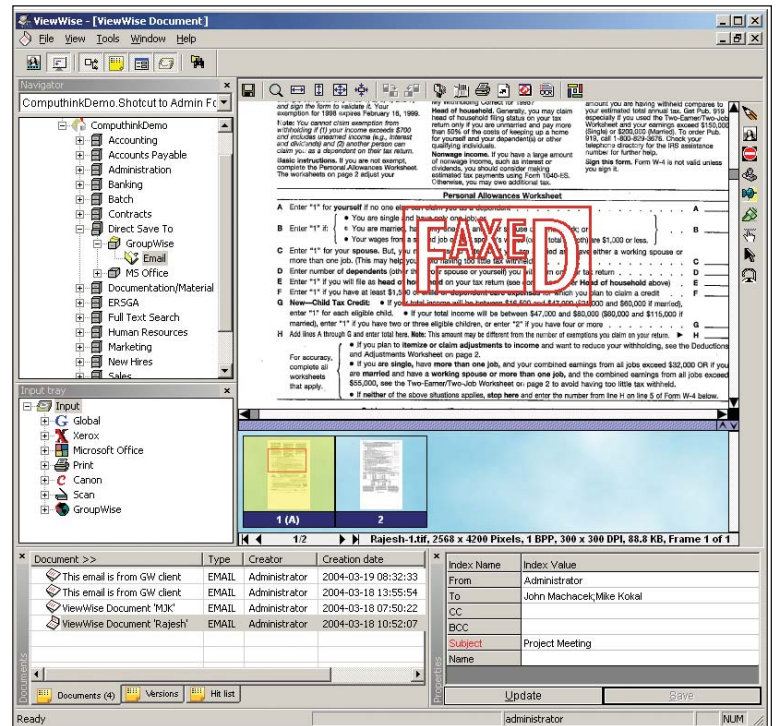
ViewWise - [ViewWise Document]
File View Tools Window Help

Navigator
Computhink Demo.Shotcut to Admin Fo
ComputhinkDemo
Accounting
Accounts Payable
Administration
Banking
Batch
Contracts
Direct Save To
GroupWise
Email
MS Office
Documentation/Material
ERSGA
Full Text Search
Human Resources
Marketing
New Hires
Sales

Input tray
Input
Global
Xerox
Microsoft Office
Print
Canon
Scan
GroupWise

Personal Allowances Worksheet

FAXED

1 (A)
2
1/2
Rajesh-1.tif, 2568 x 4200 Pixels, 1 BPP, 300 x 300 DPI, 88.8 KB, Frame 1 of 1

| Document >> | Type | Creator | Creation date |
|---|---|---|---|
| This email is from GW client | EMAIL | Administrator | 2004-03-19 08:32:33 |
| This email is from GW client | EMAIL | Administrator | 2004-03-18 13:55:54 |
| ViewWise Document 'MJK' | EMAIL | Administrator | 2004-03-18 07:50:22 |
| ViewWise Document 'Rajesh' | EMAIL | Administrator | 2004-03-18 10:52:07 |

Documents (4) Versions Hit list

| Index Name | Index Value |
|---|---|
| From | Administrator |
| To | John Machacek;Mike Kokal |
| CC | |
| BCC | |
| Subject | Project Meeting |
| Name | |

Update Save

Ready administrator NUM